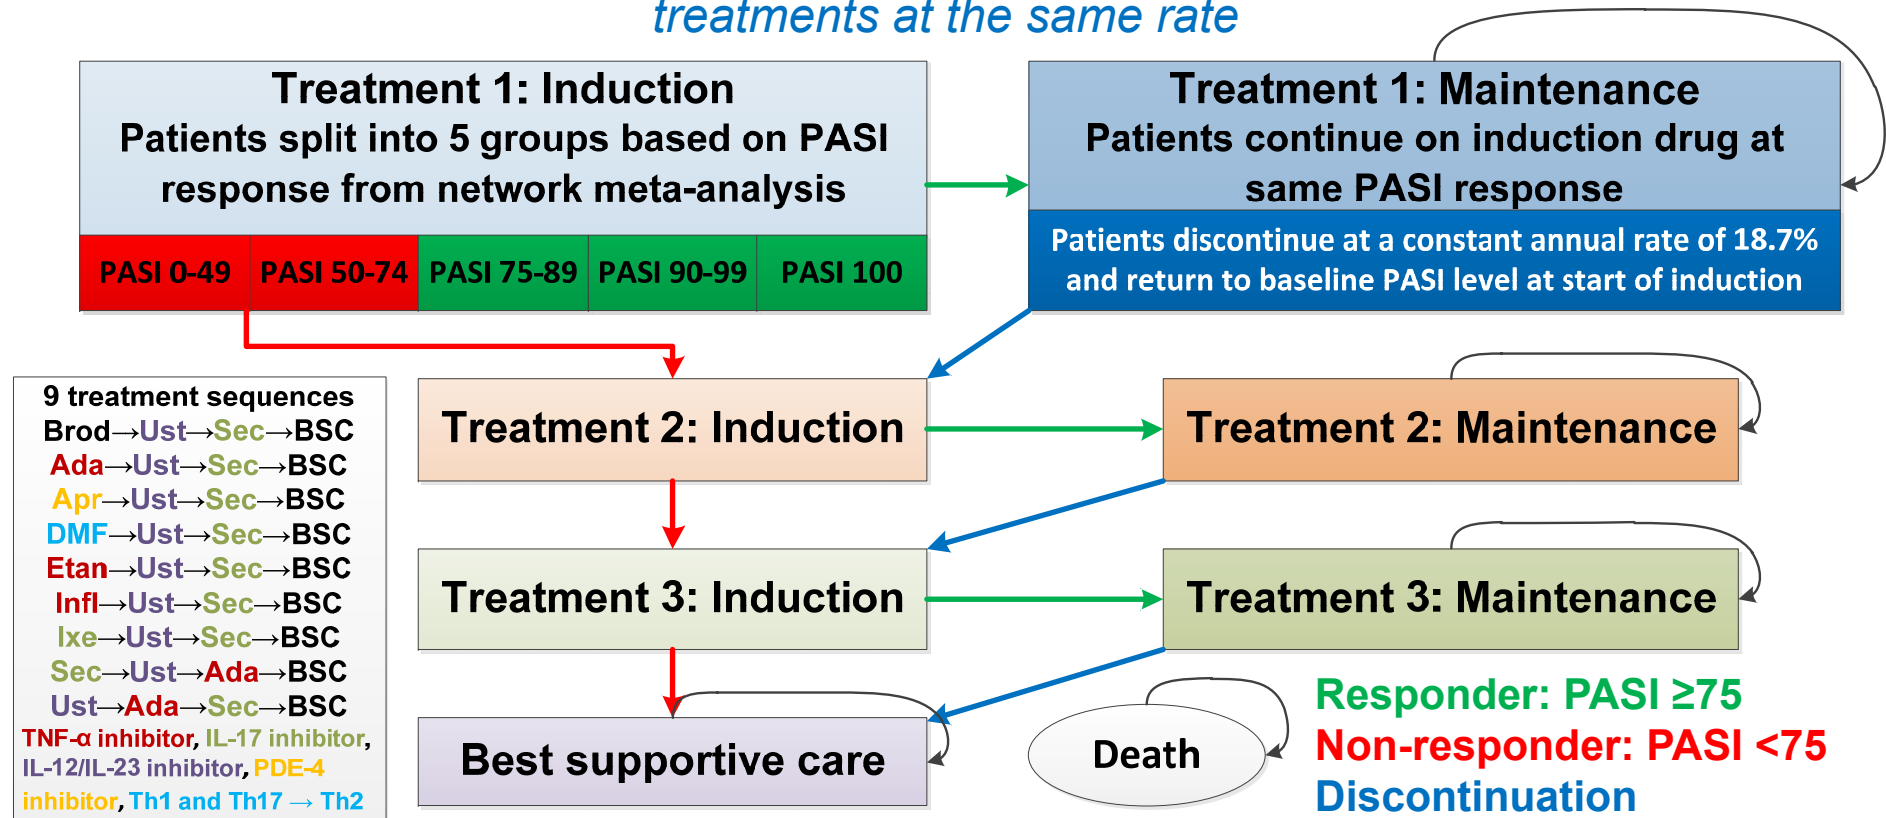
treatments at the same rate

Treatment 1: Induction
Patients split into 5 groups based on PASI response from network meta-analysis

| PASI 0-49 | PASI 50-74 | PASI 75-89 | PASI 90-99 | PASI 100 |
|---|---|---|---|---|

Treatment 1: Maintenance
Patients continue on induction drug at same PASI response

Patients discontinue at a constant annual rate of 18.7% and return to baseline PASI level at start of induction

9 treatment sequences
Brod→Ust→Sec→BSC
Ada→Ust→Sec→BSC
Apr→Ust→Sec→BSC
DMF→Ust→Sec→BSC
Etan→Ust→Sec→BSC
Infl→Ust→Sec→BSC
Ixe→Ust→Sec→BSC
Sec→Ust→Ada→BSC
Ust→Ada→Sec→BSC
TNF-α inhibitor, IL-17 inhibitor, IL-12/IL-23 inhibitor, PDE-4 inhibitor, Th1 and Th17 → Th2

Treatment 2: Induction

Treatment 2: Maintenance

Treatment 3: Induction

Treatment 3: Maintenance

Best supportive care

Death

Responder: PASI ≥75
Non-responder: PASI <75
Discontinuation